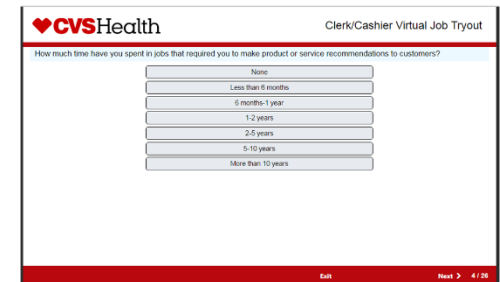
CVSHealth

Clerk/Cashier Virtual Job Tryout

How much time have you spent in jobs that required you to make product or service recommendations to customers?

None

Less than 6 months

6 months-1 year

1-2 years

2-5 years

5-10 years

More than 10 years

Exit

Next >

4 / 26